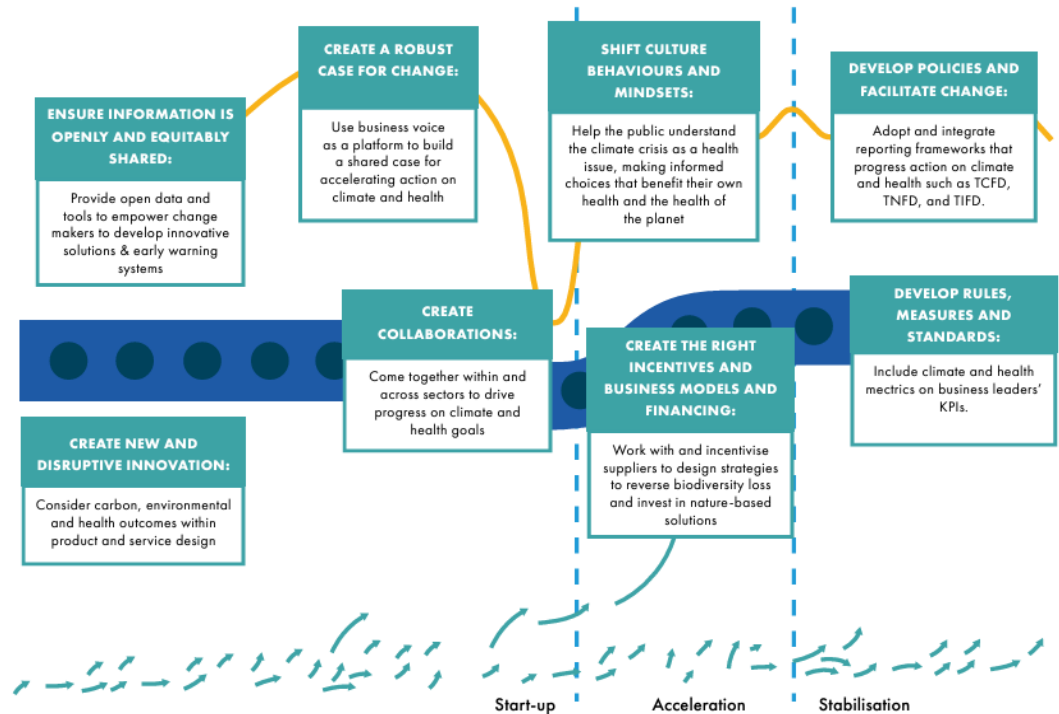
ENSURE INFORMATION IS OPENLY AND EQUITABLY SHARED:

Provide open data and tools to empower change makers to develop innovative solutions & early warning systems

CREATE A ROBUST CASE FOR CHANGE:

Use business voice as a platform to build a shared case for accelerating action on climate and health

SHIFT CULTURE BEHAVIOURS AND MINDSETS:

Help the public understand the climate crisis as a health issue, making informed choices that benefit their own health and the health of the planet

DEVELOP POLICIES AND FACILITATE CHANGE:

Adopt and integrate reporting frameworks that progress action on climate and health such as TCFD, TNFD, and TIFD.

CREATE COLLABORATIONS:

Come together within and across sectors to drive progress on climate and health goals

CREATE THE RIGHT INCENTIVES AND BUSINESS MODELS AND FINANCING:

Work with and incentivise suppliers to design strategies to reverse biodiversity loss and invest in nature-based solutions

DEVELOP RULES, MEASURES AND STANDARDS:

Include climate and health mectrics on business leaders' KPIs.

CREATE NEW AND DISRUPTIVE INNOVATION:

Consider carbon, environmental and health outcomes within product and service design

Start-up

Acceleration

Stabilisation